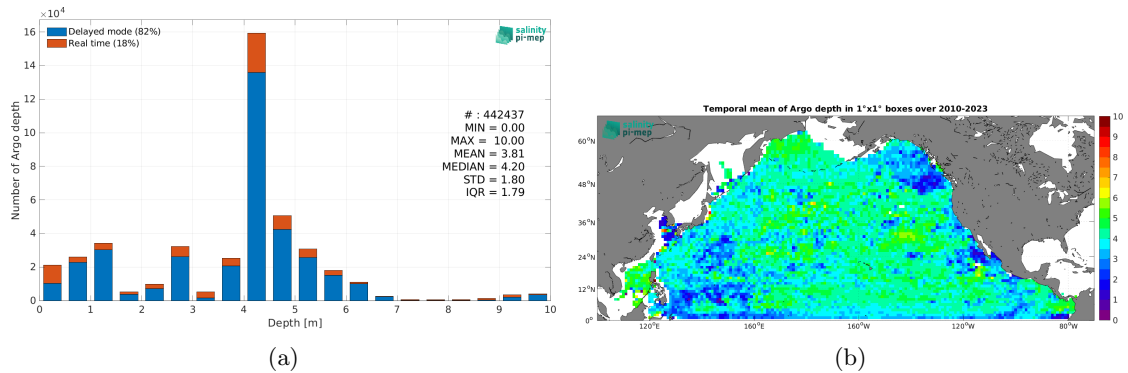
$\times10^4$

16

14

12

10

8

6

4

2

0

Number of Argo depth

Delayed mode (82%)
Real time (18%)

salinity pi-mep

# : 442437
MIN = 0.00
MAX = 10.00
MEAN = 3.81
MEDIAN = 4.20
STD = 1.80
IQR = 1.79

0 1 2 3 4 5 6 7 8 9 10

Depth [m]

(a)

Temporal mean of Argo depth in 1°x1° boxes over 2010-2023

salinity pi-mep

60°N

48°N

36°N

24°N

12°N

0°

120°E 160°E 160°W 120°W 80°W

10 9 8 7 6 5 4 3 2 1 0

(b)